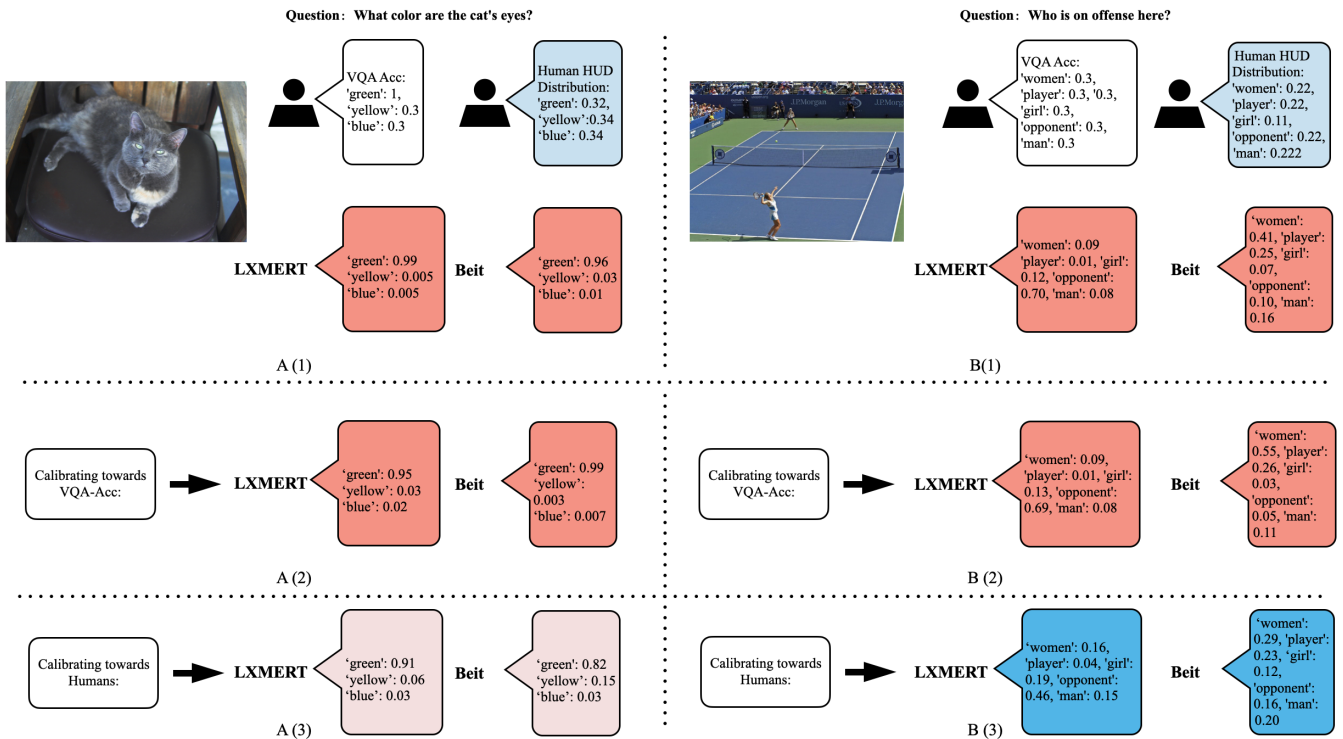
Question: What color are the cat's eyes?

VQA Acc: 'green': 1, 'yellow' 0.3 'blue': 0.3

Human HUD Distribution: 'green': 0.32, 'yellow':0.34 'blue': 0.34

LXMERT

'green': 0.99 'yellow': 0.005 'blue': 0.005

Beit

'green': 0.96 'yellow': 0.03 'blue': 0.01

A (1)

Question: Who is on offense here?

J.P.Morgan

VQA Acc: 'women': 0.3, 'player': 0.3, '0.3, 'girl': 0.3, 'opponent': 0.3, 'man': 0.3

Human HUD Distribution: 'women': 0.22, 'player': 0.22, 'girl': 0.11, 'opponent': 0.22, 'man': 0.222

LXMERT

'women': 0.09 'player': 0.01, 'girl': 0.12, 'opponent': 0.70, 'man': 0.08

Beit

'women': 0.41, 'player': 0.25, 'girl': 0.07, 'opponent': 0.10, 'man': 0.16

B(1)

Calibrating towards VQA-Acc:

LXMERT

'green': 0.95 'yellow': 0.03 'blue': 0.02

Beit

'green': 0.99 'yellow': 0.003 'blue': 0.007

A (2)

Calibrating towards VQA-Acc:

LXMERT

'women': 0.09, 'player': 0.01, 'girl': 0.13, 'opponent': 0.69, 'man': 0.08

Beit

'women': 0.55, 'player': 0.26, 'girl': 0.03, 'opponent': 0.05, 'man': 0.11

B (2)

Calibrating towards Humans:

LXMERT

'green': 0.91 'yellow': 0.06 'blue': 0.03

Beit

'green': 0.82 'yellow': 0.15 'blue': 0.03

A (3)

Calibrating towards Humans:

LXMERT

'women': 0.16, 'player': 0.04, 'girl': 0.19, 'opponent': 0.46, 'man': 0.15

Beit

'women': 0.29, 'player': 0.23, 'girl': 0.12, 'opponent': 0.16, 'man': 0.20

B (3)